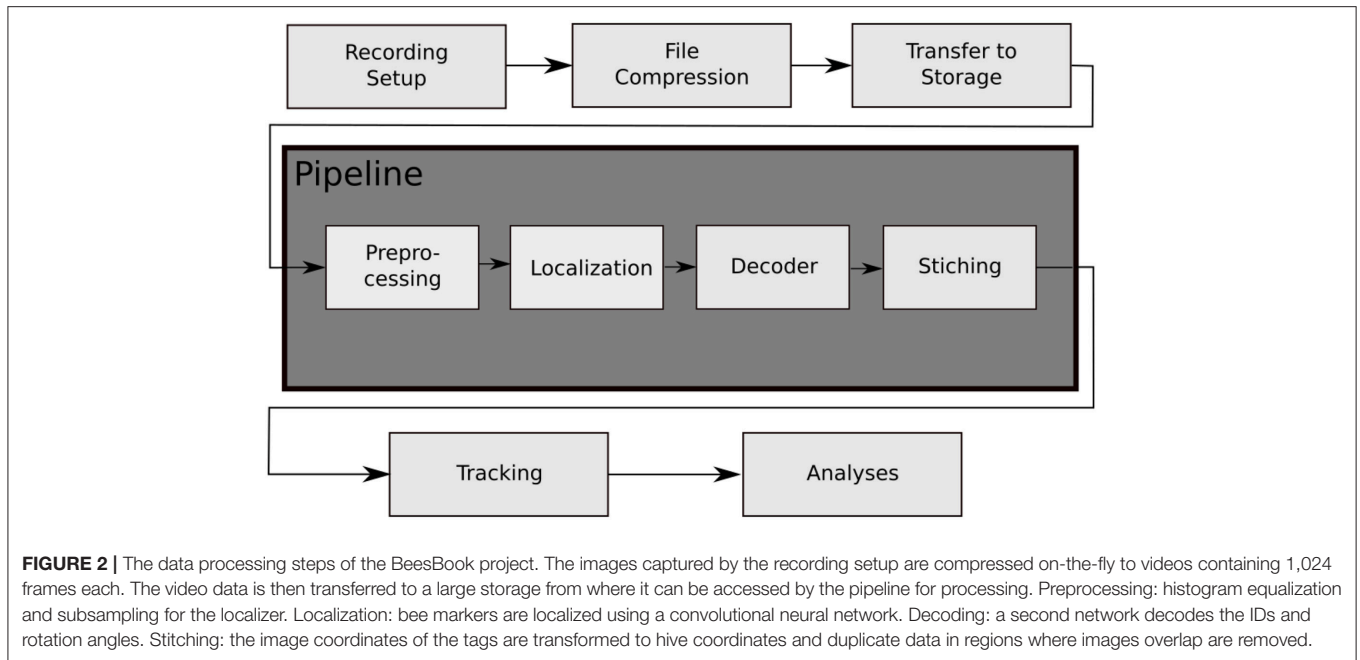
Recording Setup

File Compression

Transfer to Storage

Pipeline

Preprocessing

Localization

Decoder

Stiching

Tracking

Analyses

**FIGURE 2 |** The data processing steps of the BeesBook project. The images captured by the recording setup are compressed on-the-fly to videos containing 1,024 frames each. The video data is then transferred to a large storage from where it can be accessed by the pipeline for processing. Preprocessing: histogram equalization and subsampling for the localizer. Localization: bee markers are localized using a convolutional neural network. Decoding: a second network decodes the IDs and rotation angles. Stitching: the image coordinates of the tags are transformed to hive coordinates and duplicate data in regions where images overlap are removed.